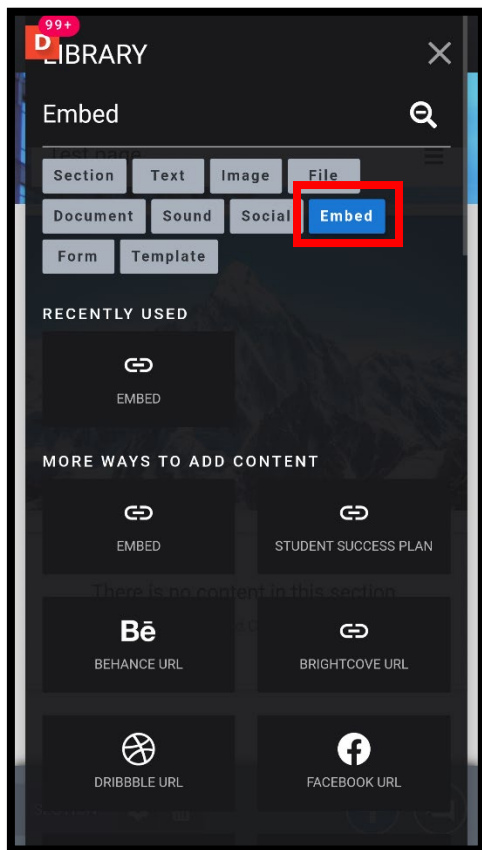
99+
D
LIBRARY

Embed

Test page

Section Text Image File
Document Sound Social Embed
Form Template

RECENTLY USED

EMBED

MORE WAYS TO ADD CONTENT

EMBED

STUDENT SUCCESS PLAN

There is no content in this section

Bē
BEHANCE URL

BRIGHTCOVE URL

DRIBBBLE URL

FACEBOOK URL